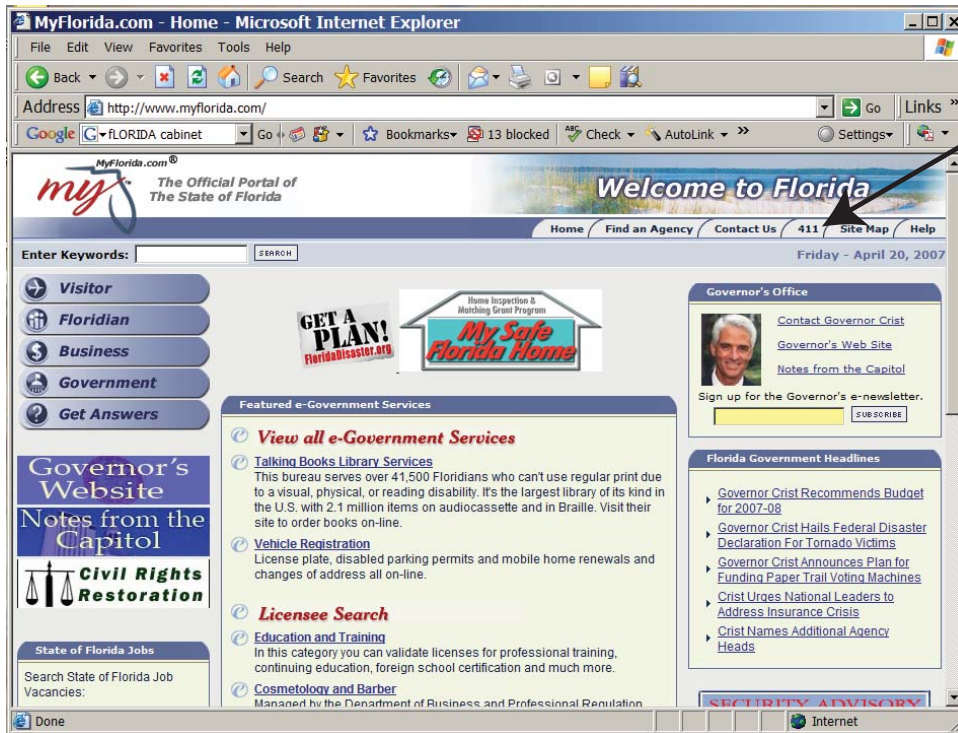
MyFlorida.com - Home - Microsoft Internet Explorer

File Edit View Favorites Tools Help

Back Search Favorites

Address http://www.myflorida.com/ Go Links »

Google fLORIDA cabinet Go Bookmarks 13 blocked Check AutoLink » Settings

MyFlorida.com®
my
The Official Portal of The State of Florida

Welcome to Florida

Home | Find an Agency | Contact Us | 411 | Site Map | Help

Enter Keywords: SEARCH

Friday - April 20, 2007

Visitor
Floridian
Business
Government
Get Answers

GET A PLAN! FloridaDisaster.org

Home Inspection & Matching Grant Program
My Safe Florida Home

Governor's Office

Contact Governor Crist
Governor's Web Site
Notes from the Capitol

Sign up for the Governor's e-newsletter.
SUBSCRIBE

Featured e-Government Services

View all e-Government Services

Talking Books Library Services
This bureau serves over 41,500 Floridians who can't use regular print due to a visual, physical, or reading disability. It's the largest library of its kind in the U.S. with 2.1 million items on audiocassette and in Braille. Visit their site to order books on-line.

Vehicle Registration
License plate, disabled parking permits and mobile home renewals and changes of address all on-line.

Licensee Search

Education and Training
In this category you can validate licenses for professional training, continuing education, foreign school certification and much more.

Cosmetology and Barber
Managed by the Department of Business and Professional Regulation

Governor's Website

Notes from the Capitol

Civil Rights Restoration

State of Florida Jobs

Search State of Florida Job Vacancies:

Florida Government Headlines

Governor Crist Recommends Budget for 2007-08
Governor Crist Hails Federal Disaster Declaration For Tornado Victims
Governor Crist Announces Plan for Funding Paper Trail Voting Machines
Crist Urges National Leaders to Address Insurance Crisis
Crist Names Additional Agency Heads

SECURITY ADVISORY

Done

Internet